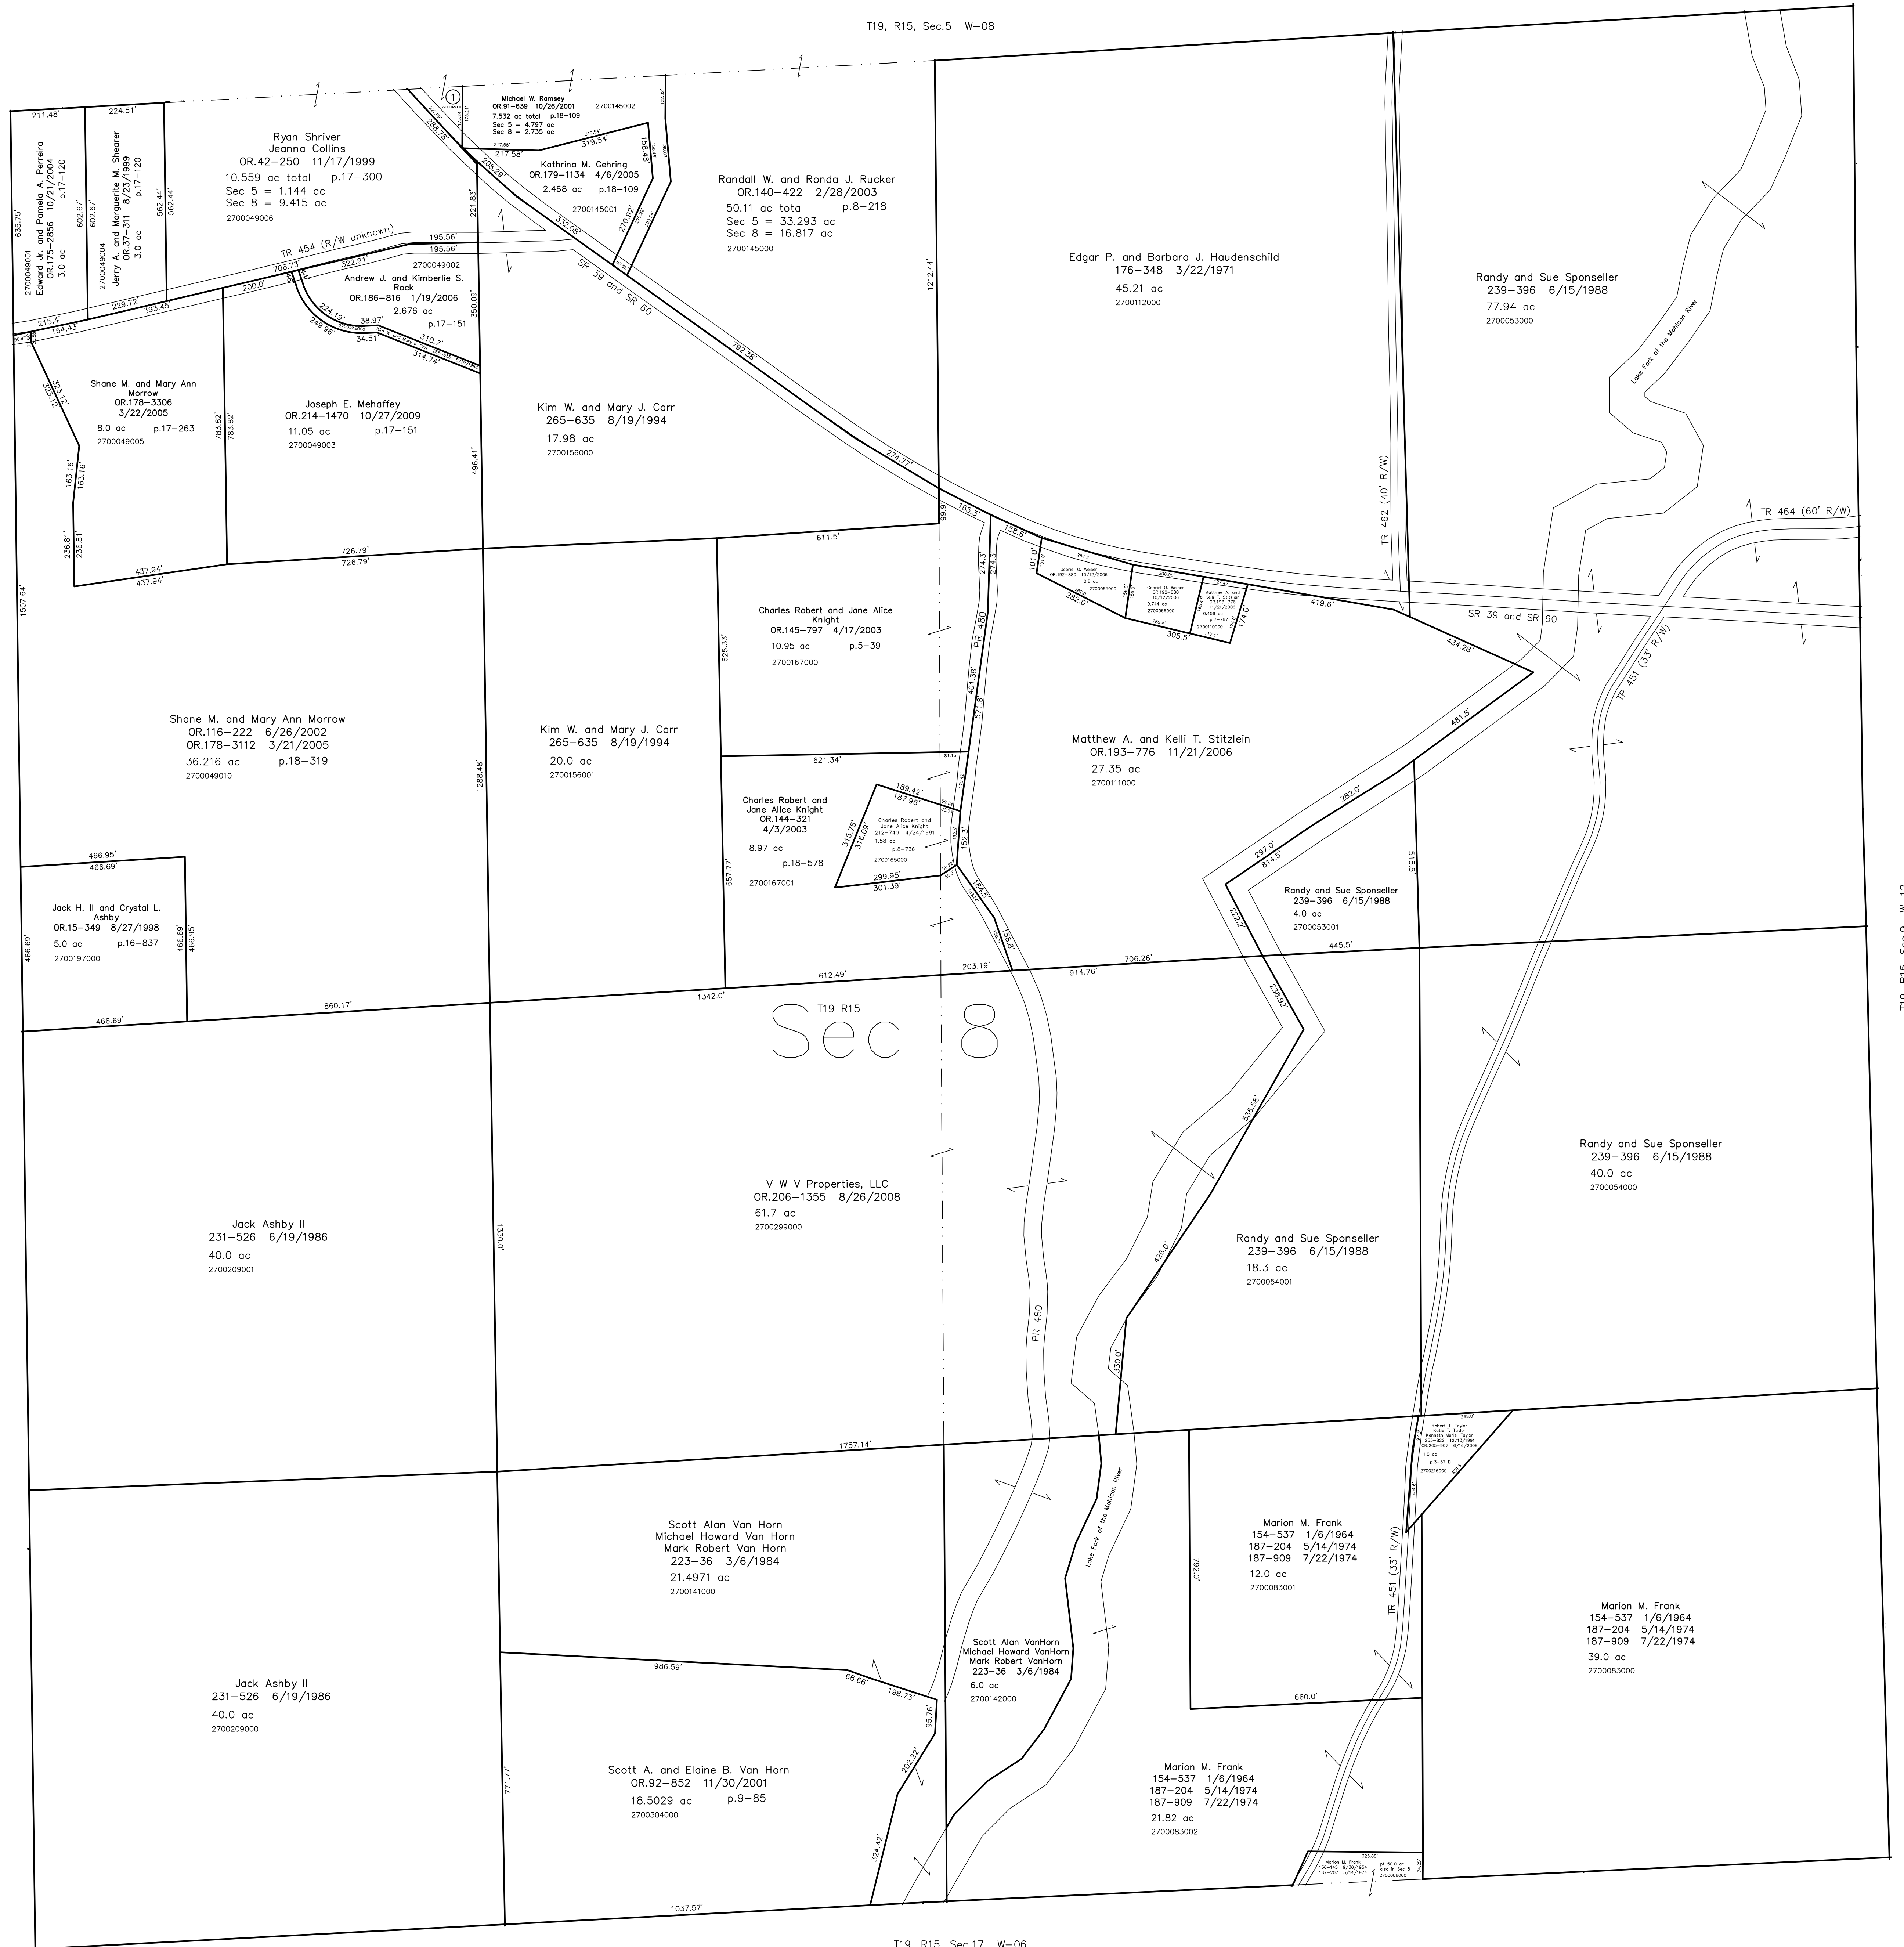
T19, R15, Sec.5 W-08

211.48'
224.51'

Edward Jr. and Pamela A. Perreira
OR.175-2856 10/21/2004
p.17-120
3.0 ac
2700049001

Jerry A. and Marguerite M. Shearer
OR.37-311 8/23/1999
p.17-120
3.0 ac
2700049004

635.75'
602.67'
602.67'
562.44'
562.44'

Ryan Shriver
Jeanna Collins
OR.42-250 11/17/1999
10.559 ac total p.17-300
Sec 5 = 1.144 ac
Sec 8 = 9.415 ac
2700049006

Michael W. Ramsey
OR.91-639 10/26/2001 2700145002
7.532 ac total p.18-109
Sec 5 = 4.797 ac
Sec 8 = 2.735 ac

Kathrina M. Gehring
OR.179-1134 4/6/2005
2.468 ac p.18-109
2700145001

217.58'
319.54'
158.48'
270.92'
288.78'
209.29'
332.08'
221.83'

Randall W. and Ronda J. Rucker
OR.140-422 2/28/2003
50.11 ac total p.8-218
Sec 5 = 33.293 ac
Sec 8 = 16.817 ac
2700145000

TR 454 (R/W unknown)
195.56'
195.56'
706.73'
322.91'
2700049002
SR 39 and SR 60

Andrew J. and Kimberlie S. Rock
OR.186-816 1/19/2006
2.676 ac
p.17-151

215.4'
164.43'
229.72'
393.45'
200.0'
224.19'
249.86'
38.97'
34.51'
310.7'
314.74'
350.09'

Edgar P. and Barbara J. Haudenschild
176-348 3/22/1971
45.21 ac
2700112000

1212.44'

Randy and Sue Sponseller
239-396 6/15/1988
77.94 ac
2700053000

Lake Fork of the Mohican River

792.38'

Shane M. and Mary Ann Morrow
OR.178-3306
3/22/2005
8.0 ac p.17-263
2700049005

323.12'
323.12'

Joseph E. Mehaffey
OR.214-1470 10/27/2009
11.05 ac p.17-151
2700049003

783.82'
783.82'

Kim W. and Mary J. Carr
265-635 8/19/1994
17.98 ac
2700156000

496.41'
274.77'

163.16'
163.16'
236.81'
236.81'
437.94'
437.94'
726.79'
726.79'

1507.64'

99.9'
165.3'
158.6'
611.5'

TR 462 (40' R/W)
TR 464 (60' R/W)

Gabriel G. Weiser
OR.192-880 10/12/2006
0.8 ac
2700065000

Gabriel G. Weiser
OR.192-880
10/12/2006
0.744 ac
2700066000

Matthew A. and Kelli T. Stitzlein
OR.193-776
11/21/2006
0.456 ac
p.7-767
2700110000

101.0'
282.0'
305.5'
174.0'
419.6'
SR 39 and SR 60
434.28'

Charles Robert and Jane Alice Knight
OR.145-797 4/17/2003
10.95 ac p.5-39
2700167000

625.33'
274.3'
274.3'
PR 480
401.38'
571.8'

TR 451 (33' R/W)

Shane M. and Mary Ann Morrow
OR.116-222 6/26/2002
OR.178-3112 3/21/2005
36.216 ac p.18-319
2700049010

Kim W. and Mary J. Carr
265-635 8/19/1994
20.0 ac
2700156001

1288.48'
621.34'

Matthew A. and Kelli T. Stitzlein
OR.193-776 11/21/2006
27.35 ac
2700111000

481.8'
282.0'

Charles Robert and Jane Alice Knight
OR.144-321
4/3/2003
8.97 ac
p.18-578
2700167001

189.42'
187.96'

Charles Robert and Jane Alice Knight
212-740 4/24/1981
1.58 ac
p.8-736
2700165000

315.75'
316.09'
299.95'
301.39'
657.77'
152.3'

297.0'
814.5'
515.5'

Randy and Sue Sponseller
239-396 6/15/1988
4.0 ac
2700053001

466.95'
466.69'

Jack H. II and Crystal L. Ashby
OR.15-349 8/27/1998
5.0 ac p.16-837
2700197000

466.69'
466.95'
466.69'
860.17'

184.5'
158.8'
222.2'
445.5'
203.19'
706.26'
914.76'
612.49'
1342.0'
238.92'

T19 R15
Sec 8

536.58'

Jack Ashby II
231-526 6/19/1986
40.0 ac
2700209001

V W V Properties, LLC
OR.206-1355 8/26/2008
61.7 ac
2700299000

1330.0'

Randy and Sue Sponseller
239-396 6/15/1988
40.0 ac
2700054000

Randy and Sue Sponseller
239-396 6/15/1988
18.3 ac
2700054001

426.0'
PR 480
330.0'

1757.14'

Robert T. Taylor
Kolie T. Taylor
Kenneth Muriel Taylor
253-822 12/13/1991
OR.205-907 6/16/2008
1.0 ac
p.3-37 B
2700216000
268.0'

Scott Alan Van Horn
Michael Howard Van Horn
Mark Robert Van Horn
223-36 3/6/1984
21.4971 ac
2700141000

Lake Fork of the Mohican River

Marion M. Frank
154-537 1/6/1964
187-204 5/14/1974
187-909 7/22/1974
12.0 ac
2700083001

792.0'
TR 451 (33' R/W)

Marion M. Frank
154-537 1/6/1964
187-204 5/14/1974
187-909 7/22/1974
39.0 ac
2700083000

Scott Alan VanHorn
Michael Howard VanHorn
Mark Robert VanHorn
223-36 3/6/1984
6.0 ac
2700142000

986.59'
68.66'
198.73'
95.76'
660.0'

Jack Ashby II
231-526 6/19/1986
40.0 ac
2700209000

771.77'

Scott A. and Elaine B. Van Horn
OR.92-852 11/30/2001
18.5029 ac p.9-85
2700304000

203.22'
324.42'

Marion M. Frank
154-537 1/6/1964
187-204 5/14/1974
187-909 7/22/1974
21.82 ac
2700083002

Marion M. Frank
130-145 3/30/1954
187-207 5/14/1974
pt 50.0 ac
also in Sec 8
2700086000
325.88'

1037.57'

T19, R15, Sec.17 W-06

T19, R15, Sec.9 W-12